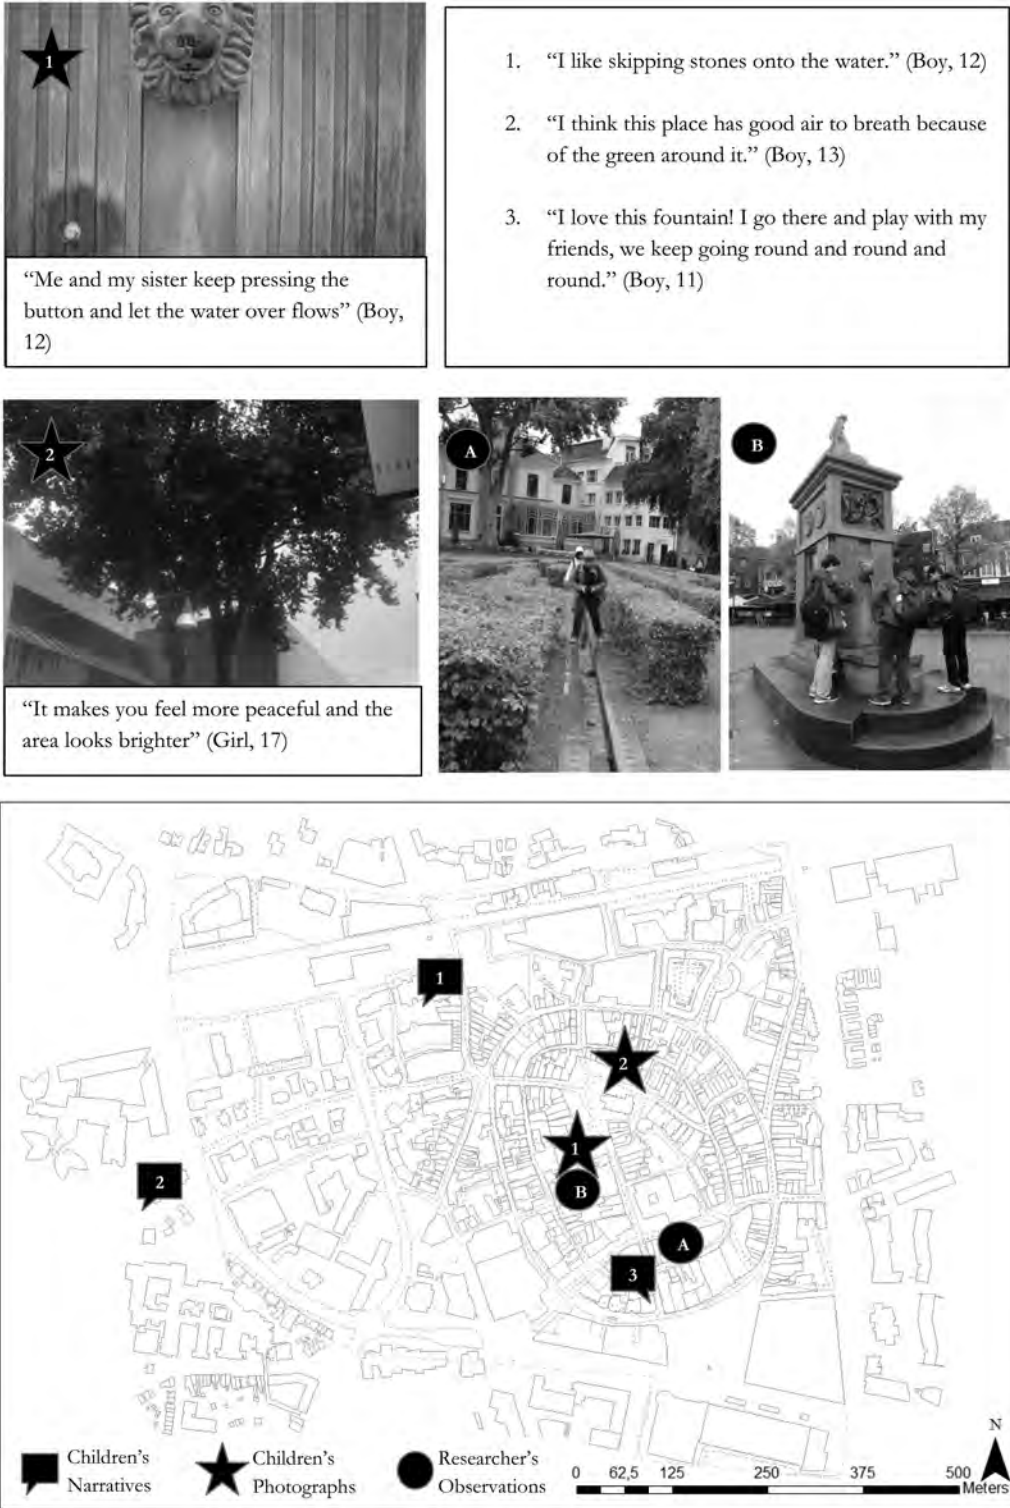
1

“Me and my sister keep pressing the button and let the water over flows” (Boy, 12)

1. “I like skipping stones onto the water.” (Boy, 12)

2. “I think this place has good air to breath because of the green around it.” (Boy, 13)

3. “I love this fountain! I go there and play with my friends, we keep going round and round and round.” (Boy, 11)

2

“It makes you feel more peaceful and the area looks brighter” (Girl, 17)

A

B

1

2

2

1

B

A

3

Children’s Narratives

Children’s Photographs

Researcher’s Observations

0 62,5 125 250 375 500 Meters

N